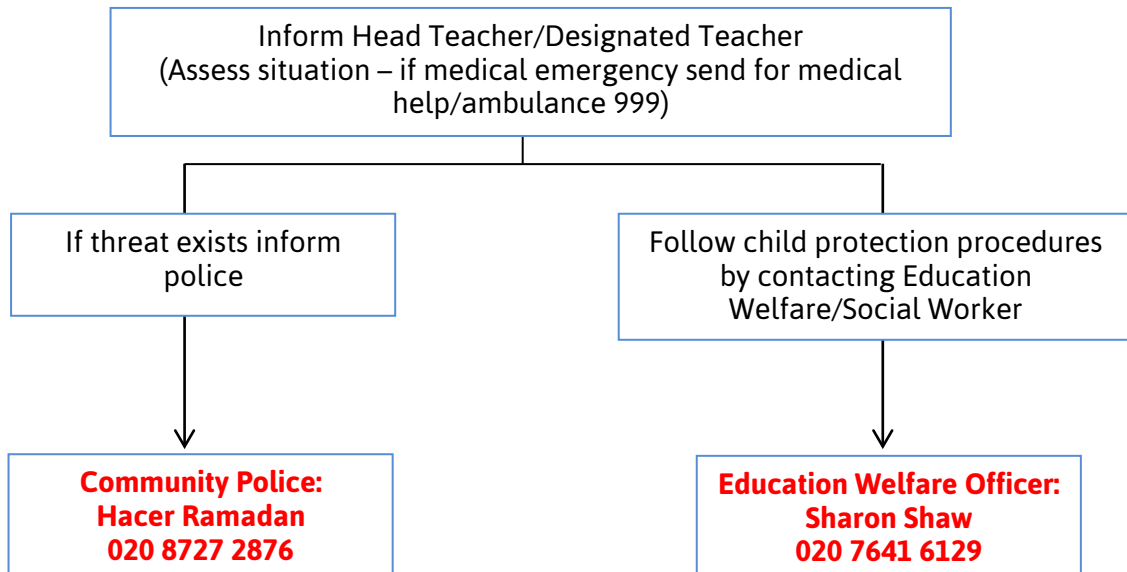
Inform Head Teacher/Designated Teacher
(Assess situation – if medical emergency send for medical help/ambulance 999)

If threat exists inform police

Follow child protection procedures by contacting Education Welfare/Social Worker

**Community Police:**
**Hacer Ramadan**
**020 8727 2876**

**Education Welfare Officer:**
**Sharon Shaw**
**020 7641 6129**